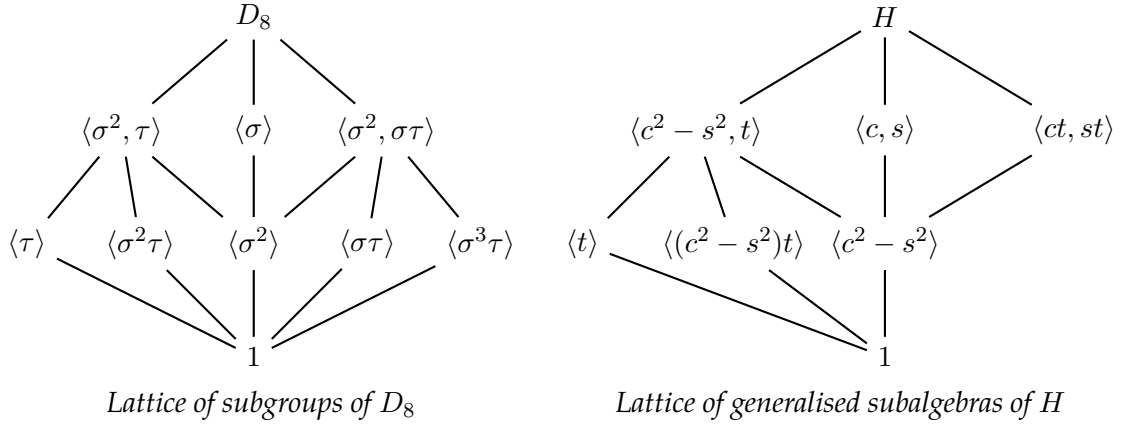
$D_8$

$\langle \sigma^2, \tau \rangle$ $\langle \sigma \rangle$ $\langle \sigma^2, \sigma\tau \rangle$

$\langle \tau \rangle$ $\langle \sigma^2\tau \rangle$ $\langle \sigma^2 \rangle$ $\langle \sigma\tau \rangle$ $\langle \sigma^3\tau \rangle$

$1$

*Lattice of subgroups of $D_8$*

$H$

$\langle c^2 - s^2, t \rangle$ $\langle c, s \rangle$ $\langle ct, st \rangle$

$\langle t \rangle$ $\langle (c^2 - s^2)t \rangle$ $\langle c^2 - s^2 \rangle$

$1$

*Lattice of generalised subalgebras of $H$*